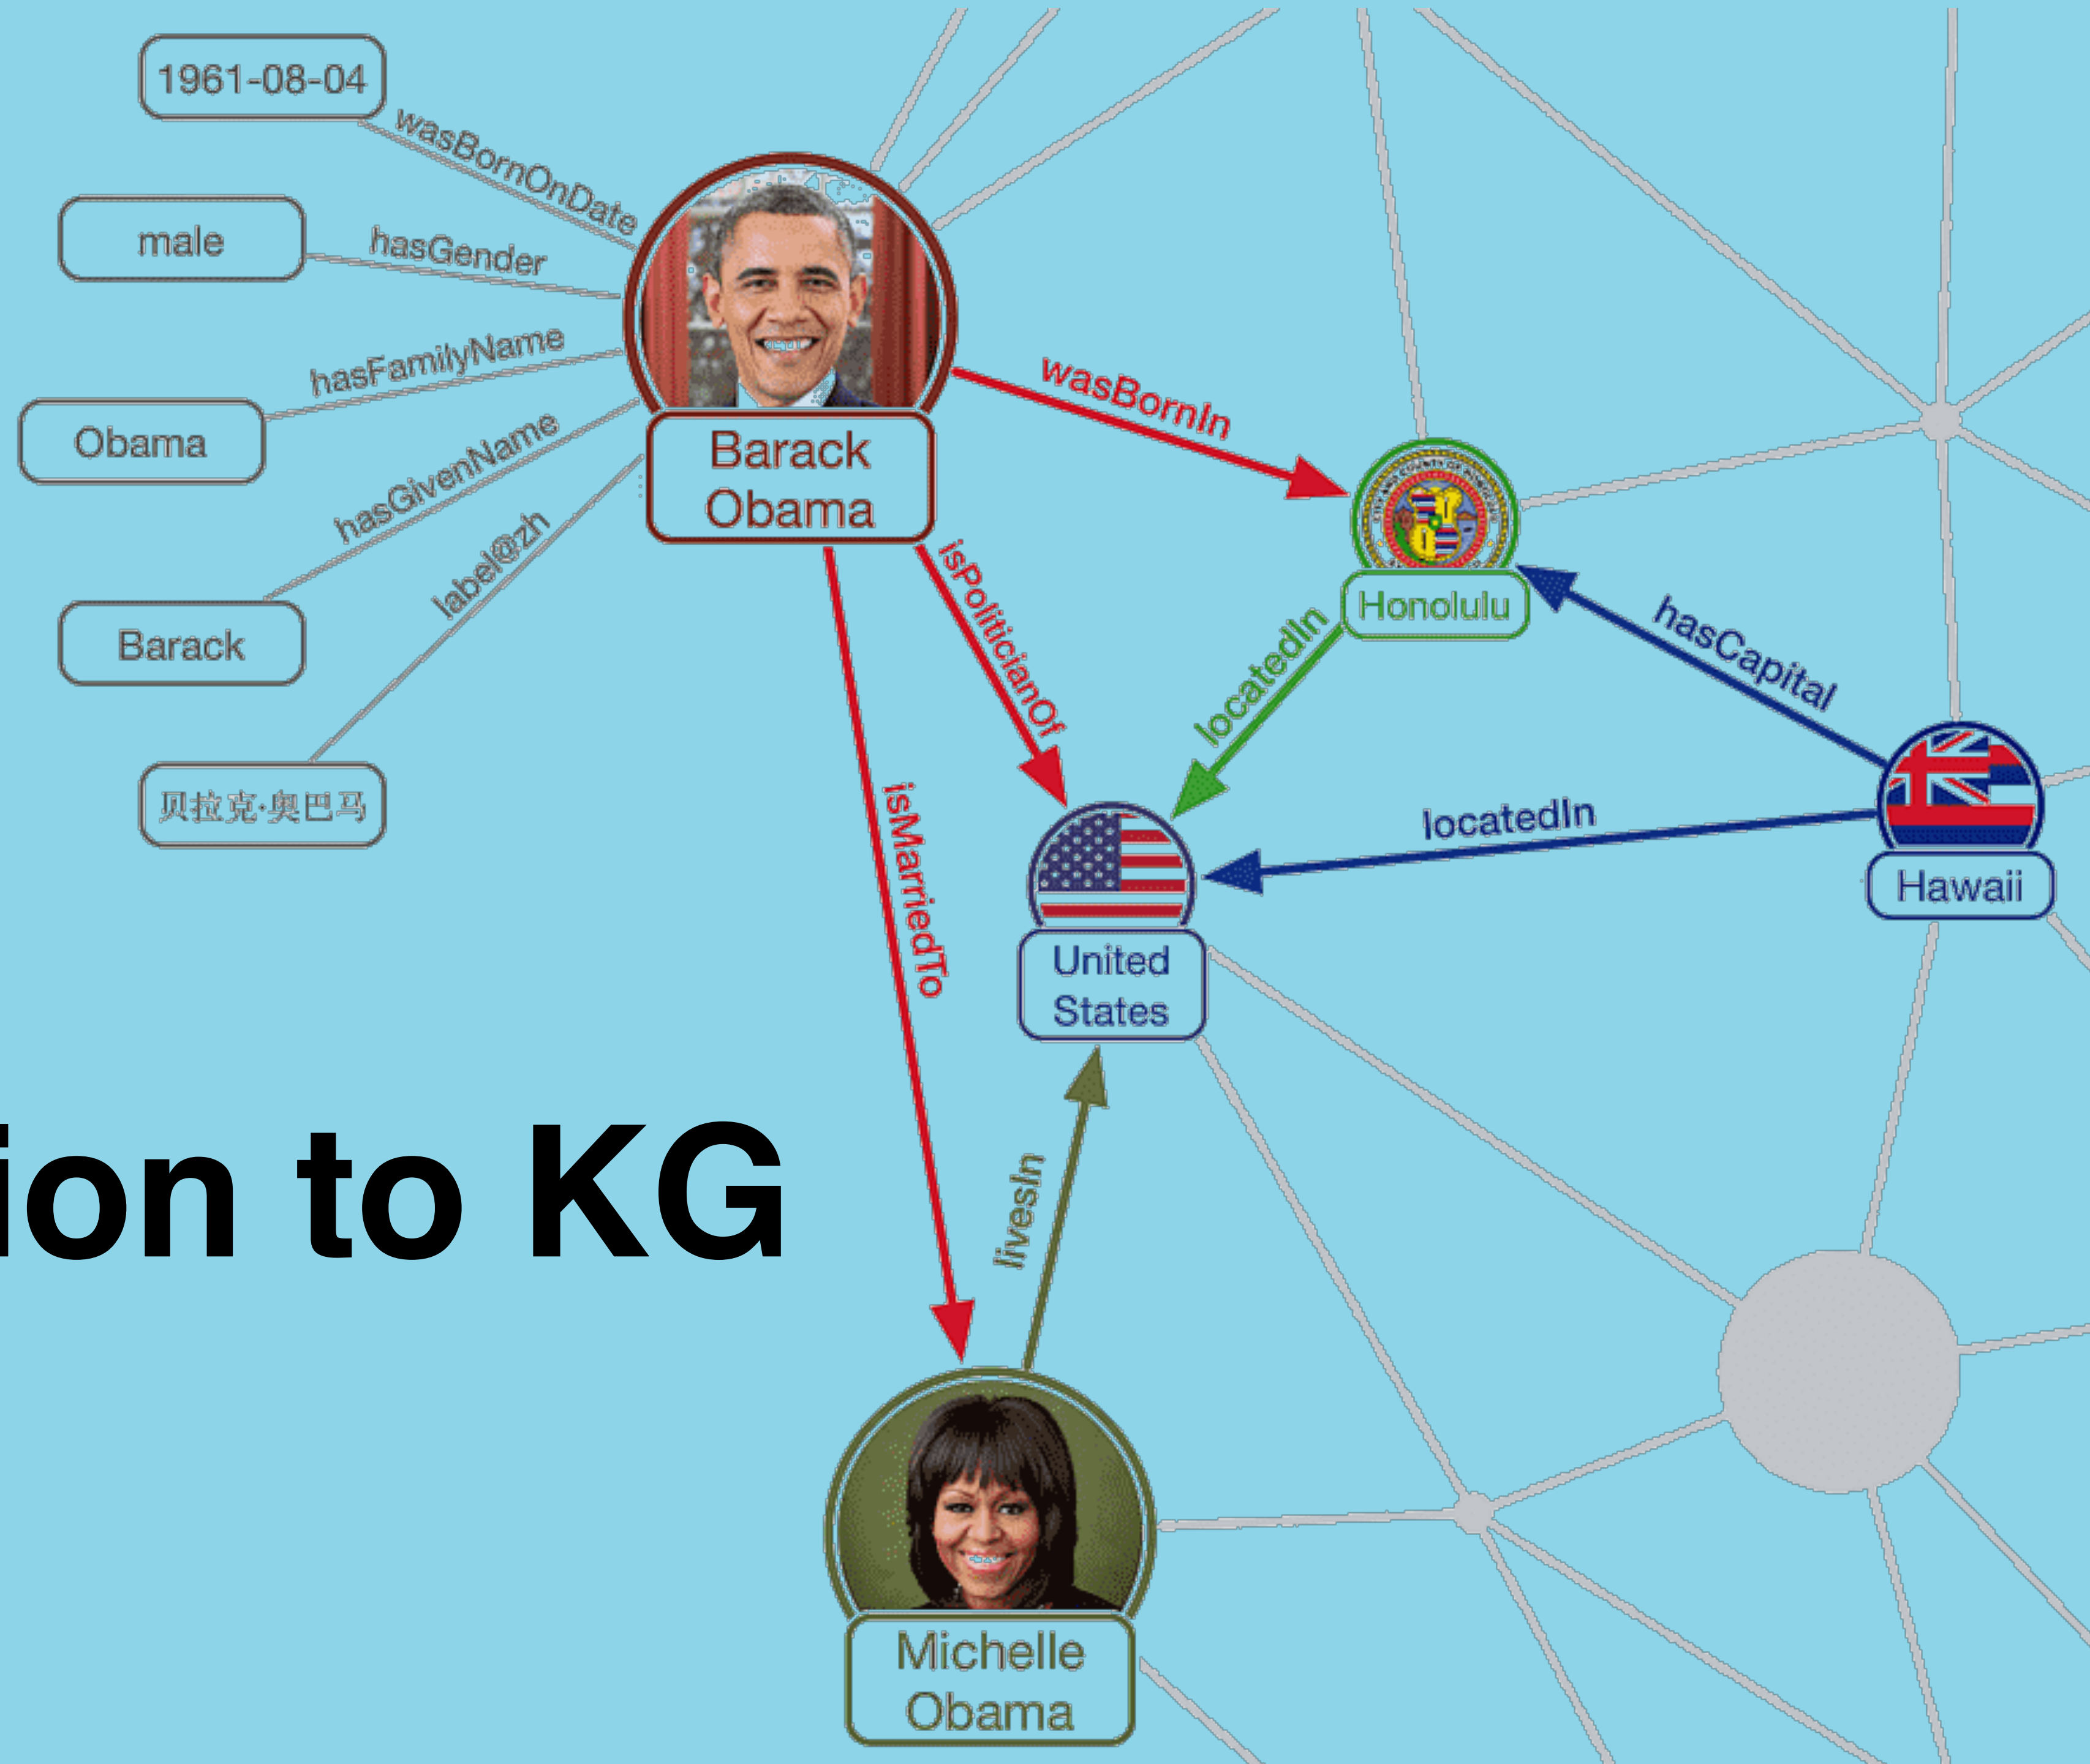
1961-08-04

wasBornOnDate

male

hasGender

hasFamilyName

Obama

hasGivenName

Barack

label@zh

贝拉克·奥巴马

Barack Obama

wasBornIn

Honolulu

hasCapital

isPoliticianOf

locatedIn

locatedIn

Hawaii

United States

isMarriedTo

livesIn

ion to KG

Michelle Obama